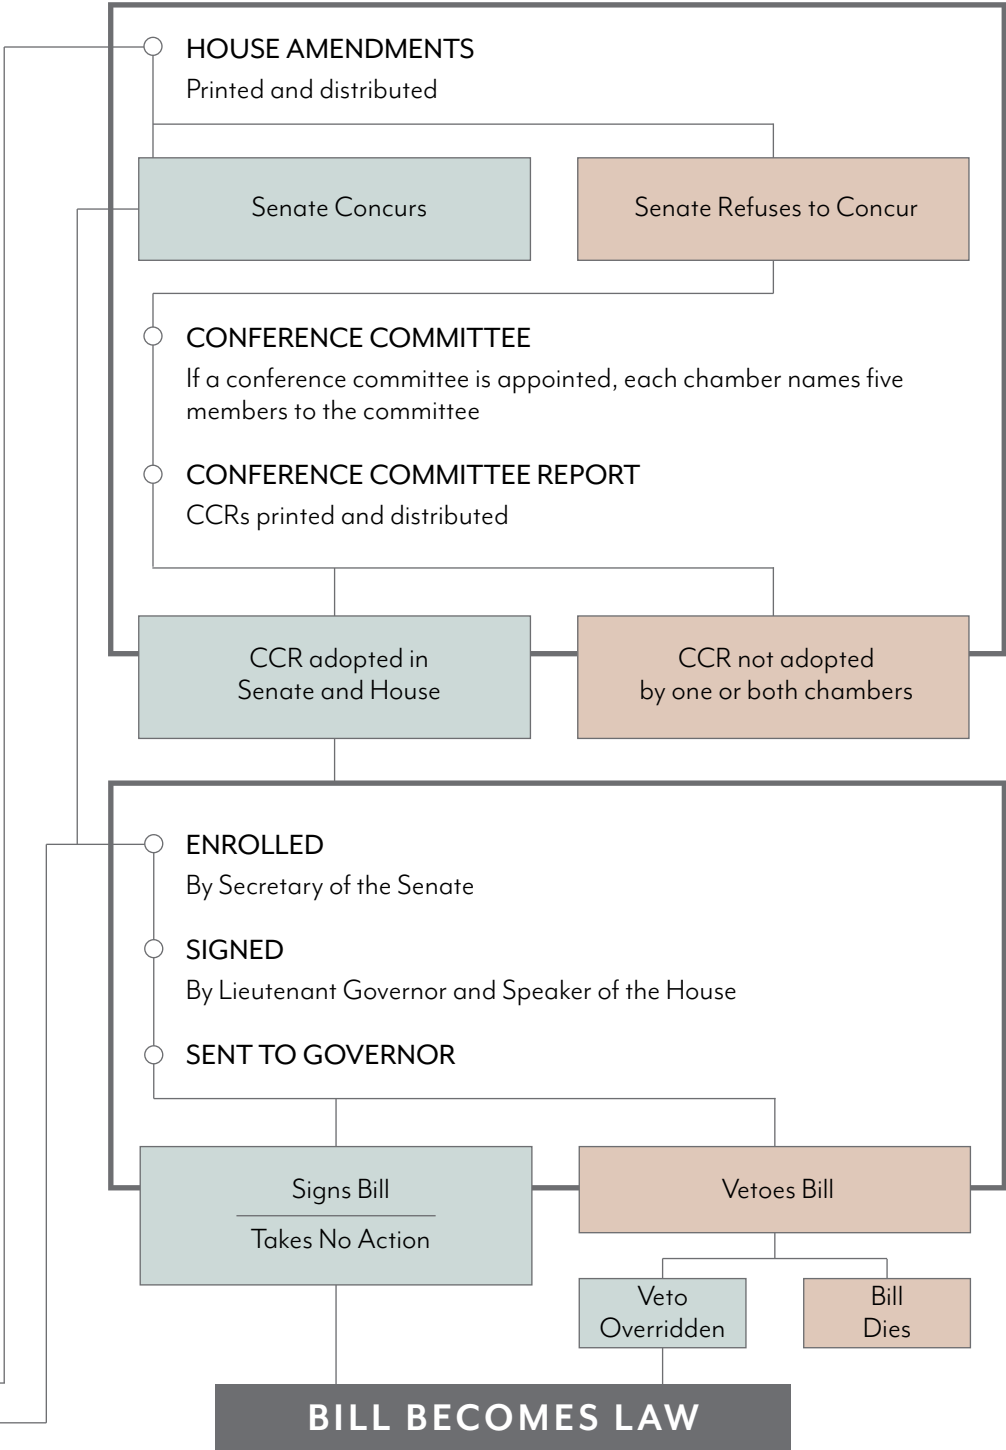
HOUSE AMENDMENTS
Printed and distributed

Senate Concurs

Senate Refuses to Concur

CONFERENCE COMMITTEE
If a conference committee is appointed, each chamber names five members to the committee

CONFERENCE COMMITTEE REPORT
CCRs printed and distributed

CCR adopted in Senate and House

CCR not adopted by one or both chambers

ENROLLED
By Secretary of the Senate

SIGNED
By Lieutenant Governor and Speaker of the House

SENT TO GOVERNOR

Signs Bill

Takes No Action

Vetoes Bill

Veto Overridden

Bill Dies

BILL BECOMES LAW